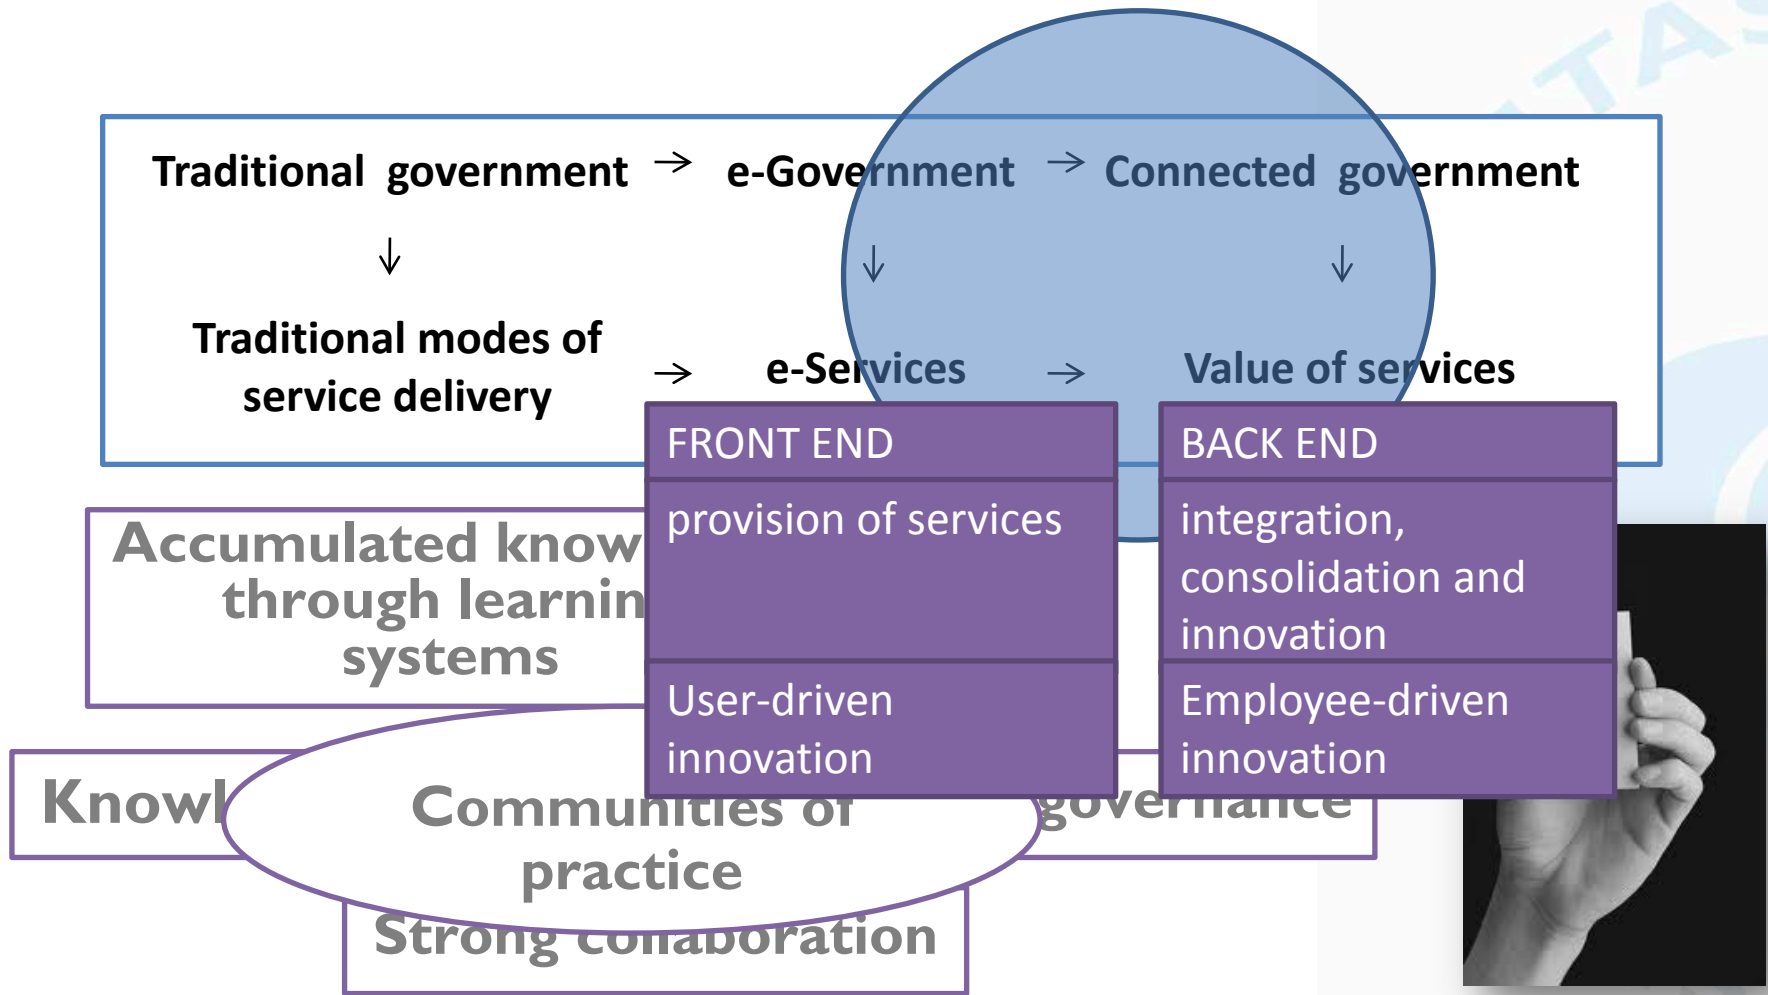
Traditional government → e-Government → Connected government

↓ ↓ ↓

Traditional modes of service delivery → e-Services → Value of services

| FRONT END | BACK END |
|---|---|
| provision of services | integration, consolidation and innovation |
| User-driven innovation | Employee-driven innovation |

Accumulated know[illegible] through learnin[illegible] systems

Knowl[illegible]

Communities of practice

governance

Strong collaboration